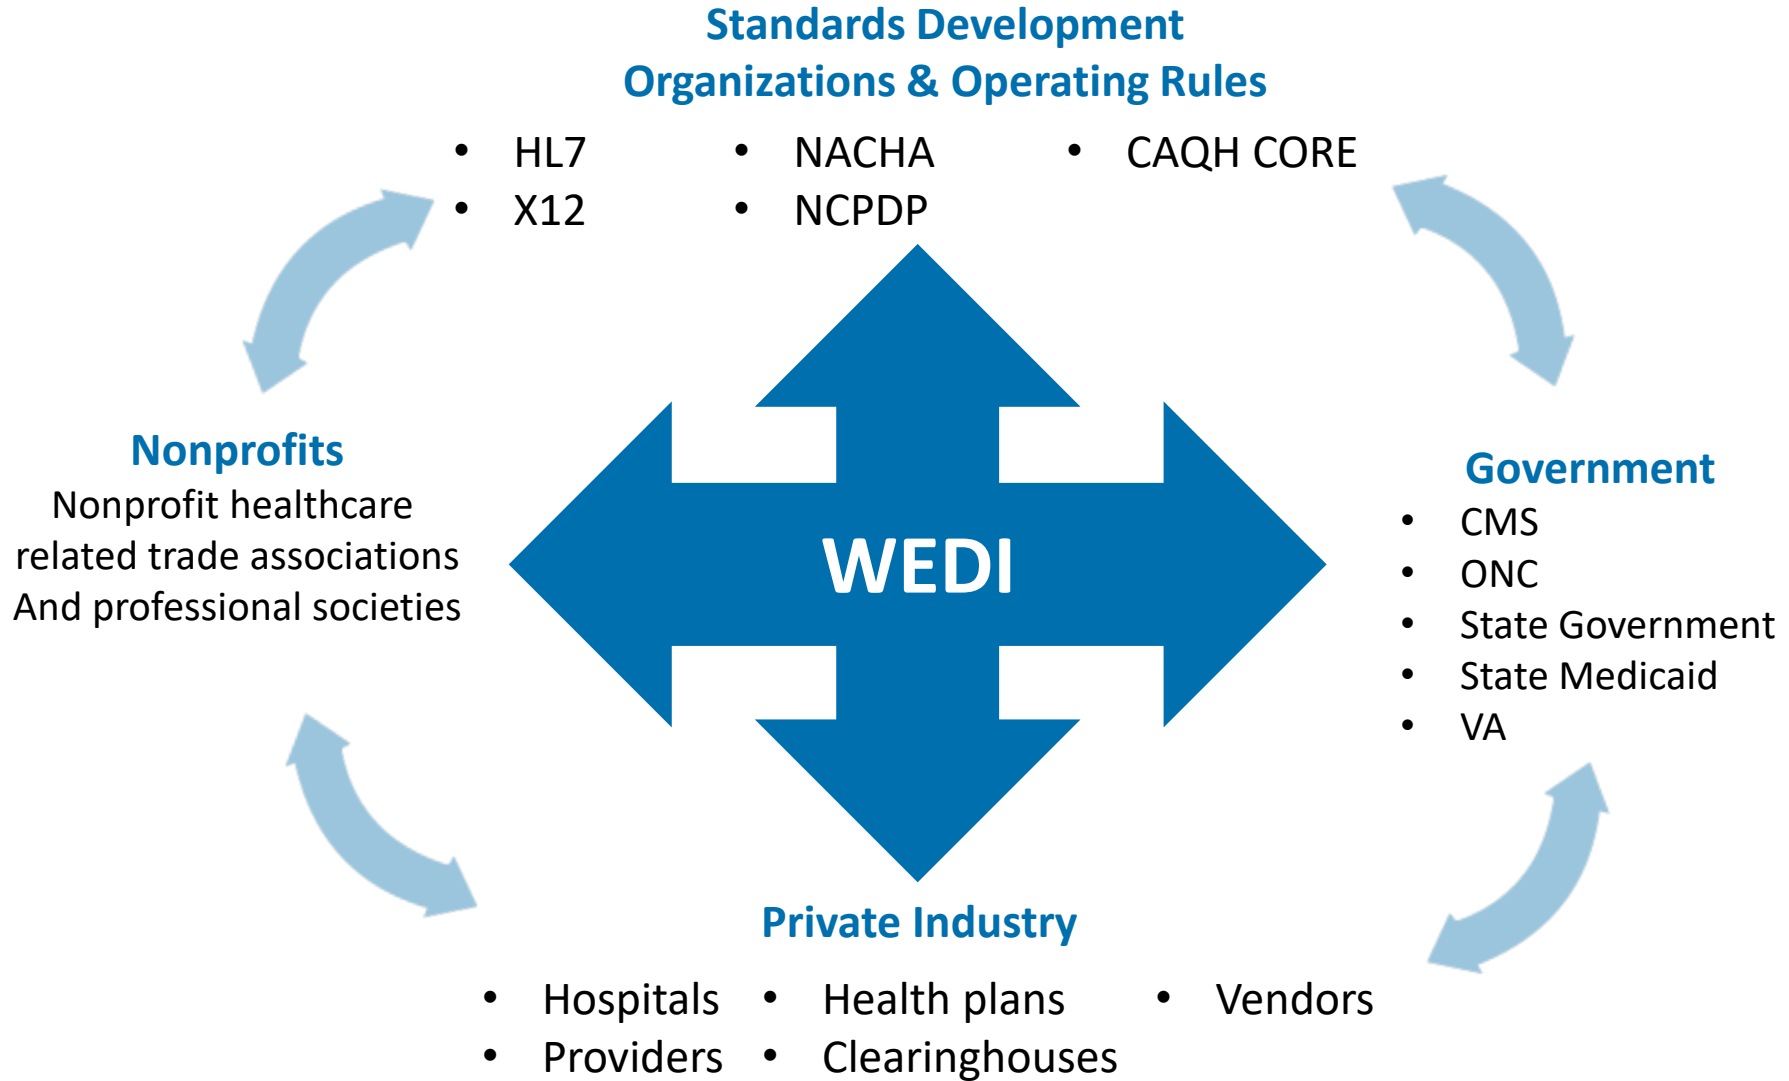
Standards Development Organizations & Operating Rules

- HL7
- X12
- NACHA
- NCPDP
- CAQH CORE

Nonprofits
Nonprofit healthcare related trade associations And professional societies

WEDI

Government
- CMS
- ONC
- State Government
- State Medicaid
- VA

Private Industry
- Hospitals
- Providers
- Health plans
- Clearinghouses
- Vendors